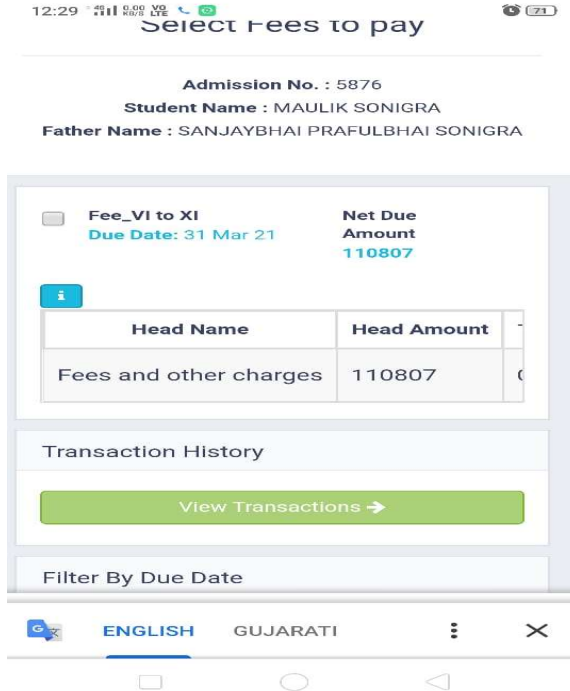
12:29 4G 0.00 KB/S VO LTE 71

Select Fees to pay

Admission No. : 5876
Student Name : MAULIK SONIGRA
Father Name : SANJAYBHAI PRAFULBHAI SONIGRA

Fee_VI to XI
Due Date: 31 Mar 21

Net Due Amount
110807

i

| Head Name | Head Amount | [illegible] |
|---|---|---|
| Fees and other charges | 110807 | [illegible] |

Transaction History

View Transactions →

Filter By Due Date

ENGLISH GUJARATI